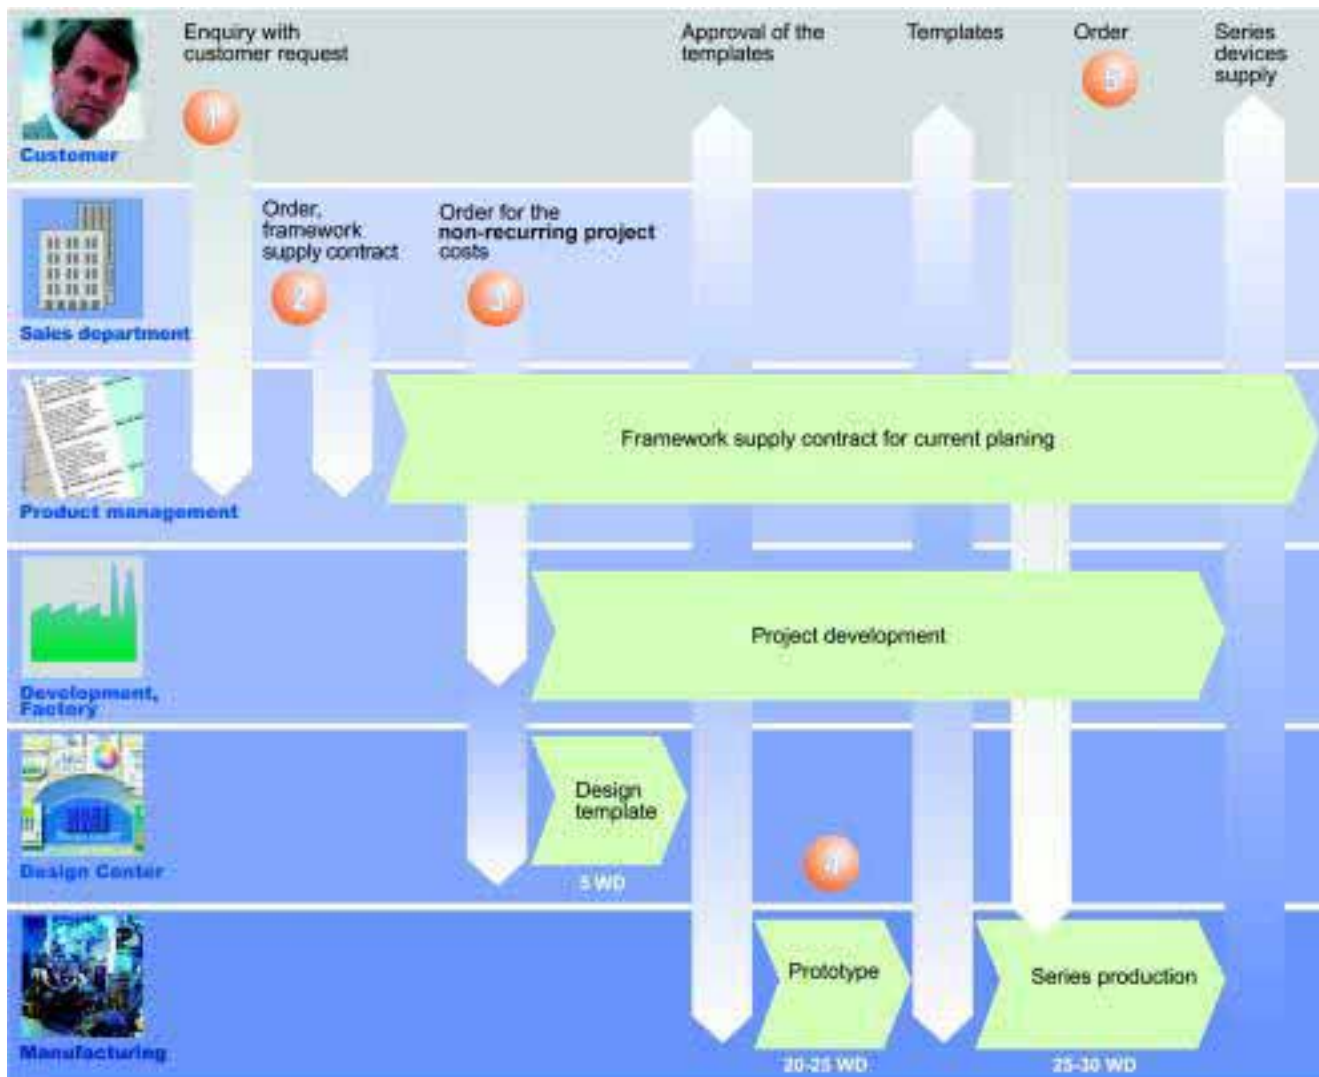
Customer

Enquiry with customer request

1

Approval of the templates

Templates

Order

5

Series devices supply

Sales department

Order, framework supply contract

2

Order for the **non-recurring project** costs

3

Product management

Framework supply contract for current planing

Development, Factory

Project development

Design Center

Design template

5 WD

4

Manufacturing

Prototype

20-25 WD

Series production

25-30 WD